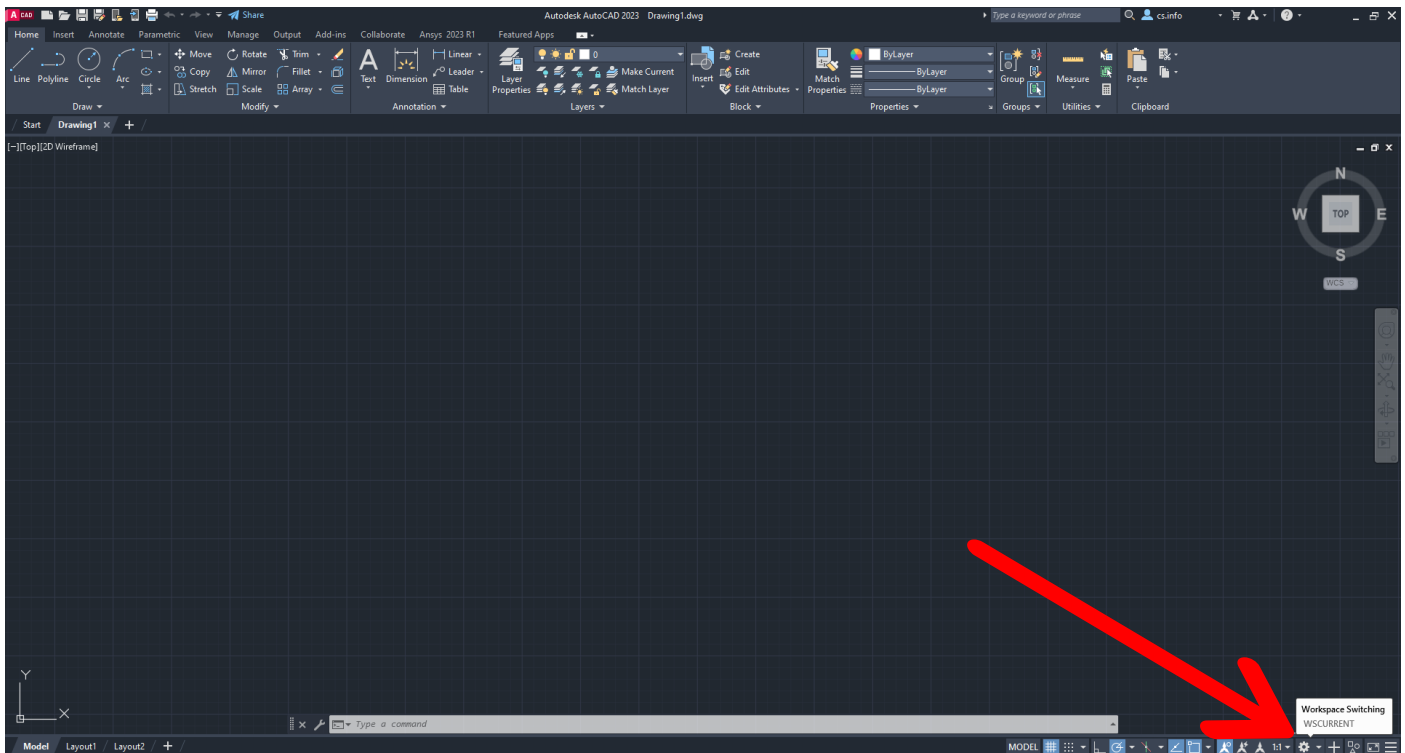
A CAD Share

Autodesk AutoCAD 2023 Drawing1.dwg

Type a keyword or phrase

cs.info

Home Insert Annotate Parametric View Manage Output Add-ins Collaborate Ansys 2023 R1 Featured Apps

Line Polyline Circle Arc
Draw

Move Rotate Trim
Copy Mirror Fillet
Stretch Scale Array
Modify

Text Dimension
Linear
Leader
Table
Annotation

Layer Properties
0
Make Current
Match Layer
Layers

Insert
Create
Edit
Edit Attributes
Block

Match Properties
ByLayer
ByLayer
ByLayer
Properties

Group
Groups

Measure
Utilities

Paste
Clipboard

Start Drawing1 × +

[−][Top][2D Wireframe]

N
W TOP E
S
WCS

Y
X

Type a command

Workspace Switching
WSCURRENT

Model Layout1 Layout2 +

MODEL 1:1